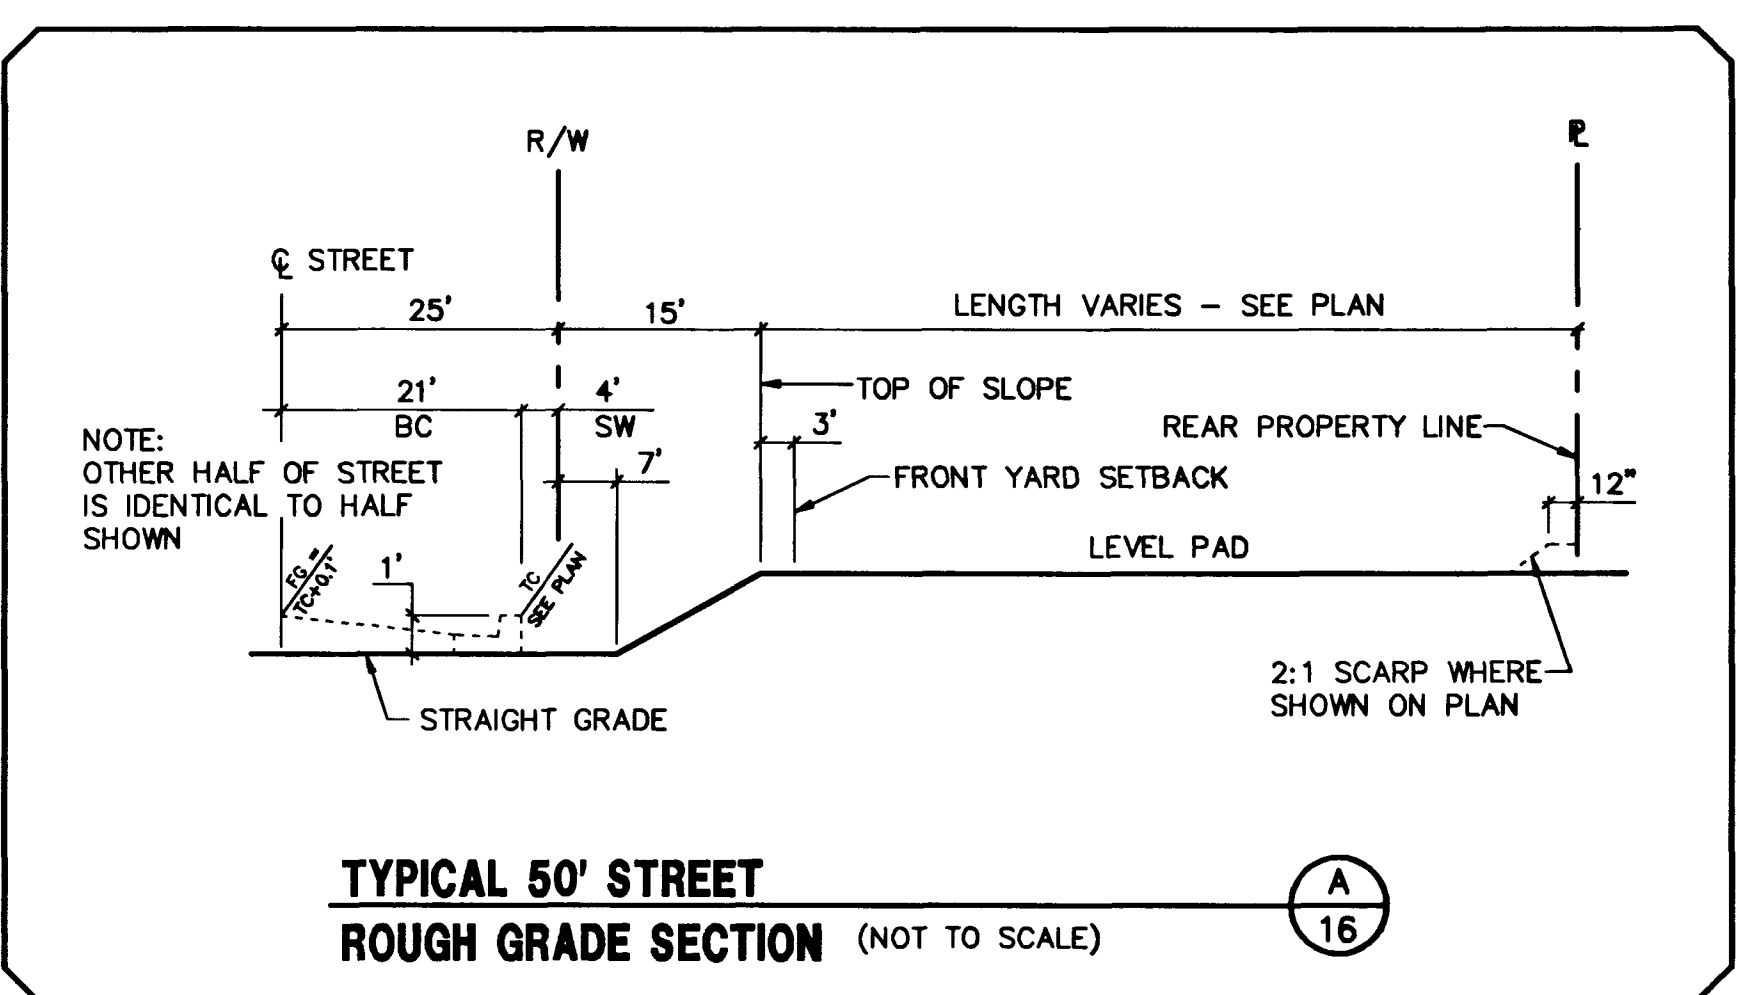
R/W

℄

℄ STREET

25'

15'

LENGTH VARIES – SEE PLAN

21'
BC

4'
SW

TOP OF SLOPE

NOTE:
OTHER HALF OF STREET IS IDENTICAL TO HALF SHOWN

7'

3'

REAR PROPERTY LINE

FRONT YARD SETBACK

12"

LEVEL PAD

FG = TC+0.1'

1'

TC SEE PLAN

STRAIGHT GRADE

2:1 SCARP WHERE SHOWN ON PLAN

TYPICAL 50' STREET
ROUGH GRADE SECTION (NOT TO SCALE)

A
16